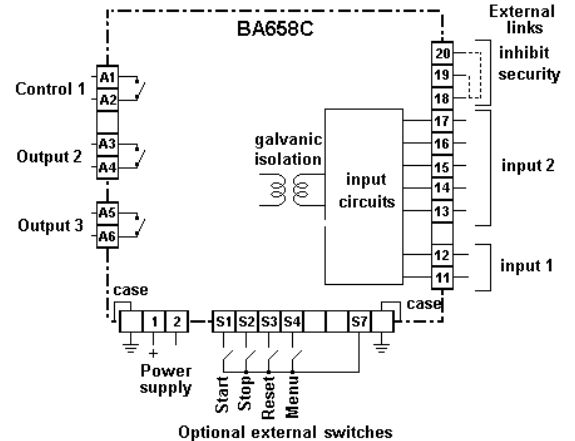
BA658C

External links

20
19
18
inhibit
security

17
16
15
14
13
input 2

12
11
input 1

A1
A2
Control 1

A3
A4
Output 2

A5
A6
Output 3

galvanic isolation

input circuits

case
1
2
+
Power supply

S1
S2
S3
S4
S7

case

Start
Stop
Reset
Menu

Optional external switches